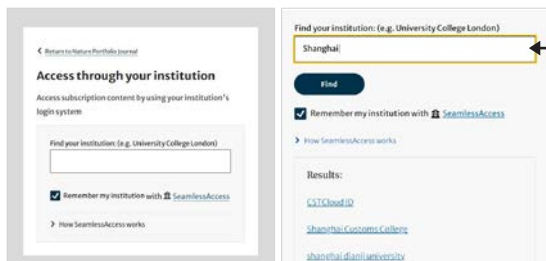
< Return to Nature Portfolio Journal

Access through your institution

Access subscription content by using your institution's login system

Find your institution: (e.g. University College London)

Remember my institution with SeamlessAccess

> How SeamlessAccess works

Find your institution: (e.g. University College London)

Shanghai

Find

Remember my institution with SeamlessAccess

> How SeamlessAccess works

Results:

CSTCloud ID

Shanghai Customs College

shanghai dianji university